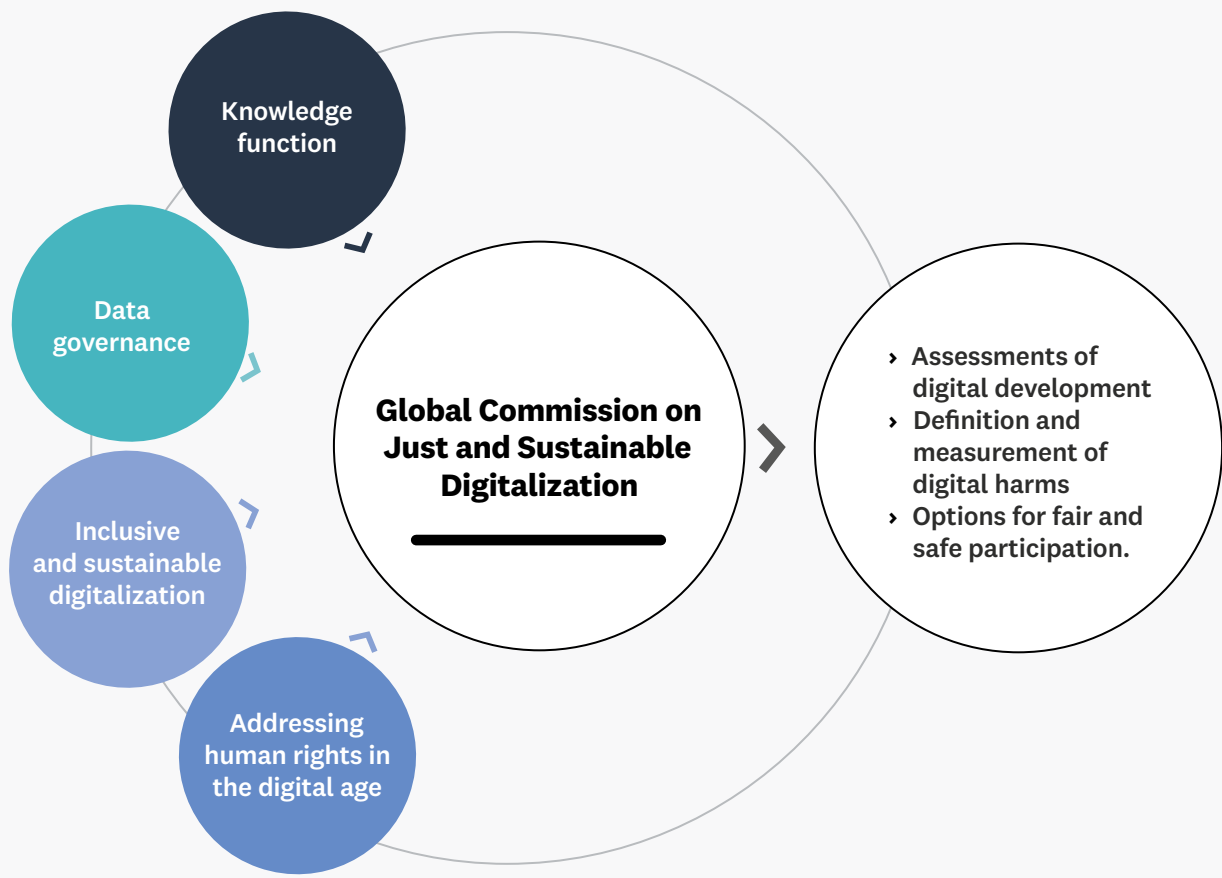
Knowledge function

Data governance

Inclusive and sustainable digitalization

Addressing human rights in the digital age

Global Commission on Just and Sustainable Digitalization

› Assessments of digital development
› Definition and measurement of digital harms
› Options for fair and safe participation.